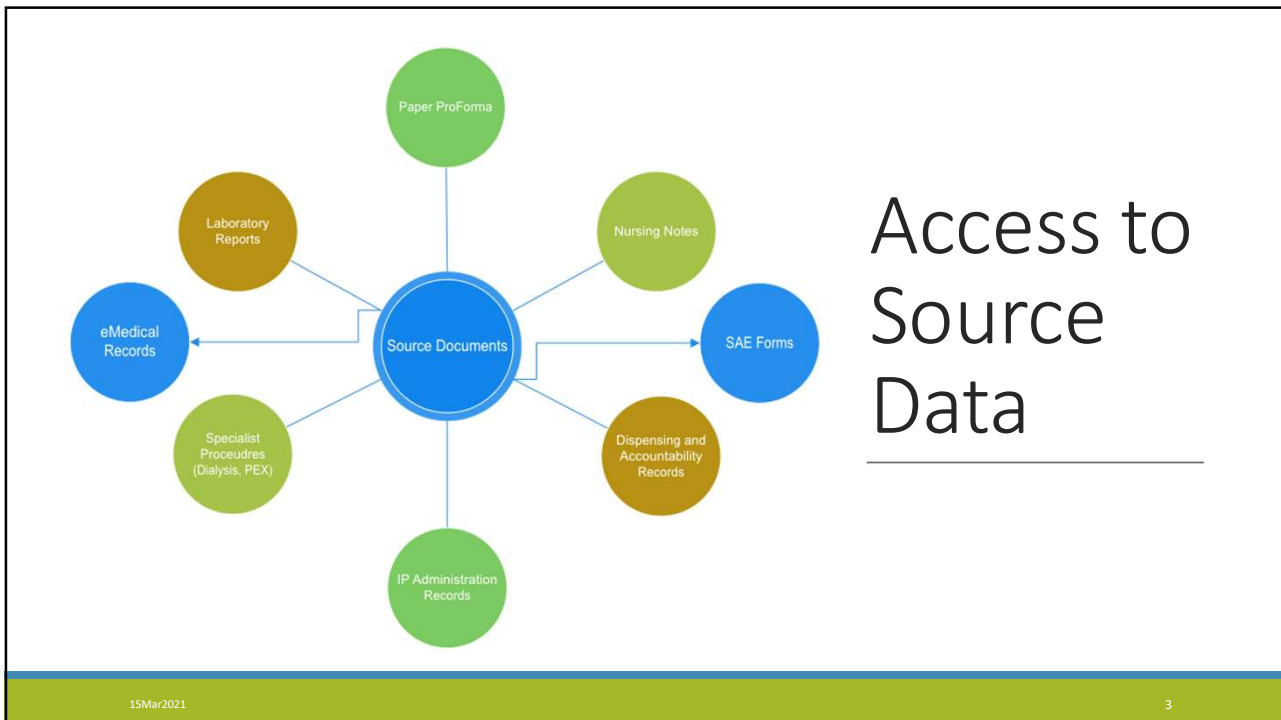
Access to Source Data

Source Documents

Paper ProForma

Nursing Notes

SAE Forms

Dispensing and Accountability Records

IP Administration Records

Specialist Proceudres (Dialysis, PEX)

eMedical Records

Laboratory Reports

15Mar2021

3